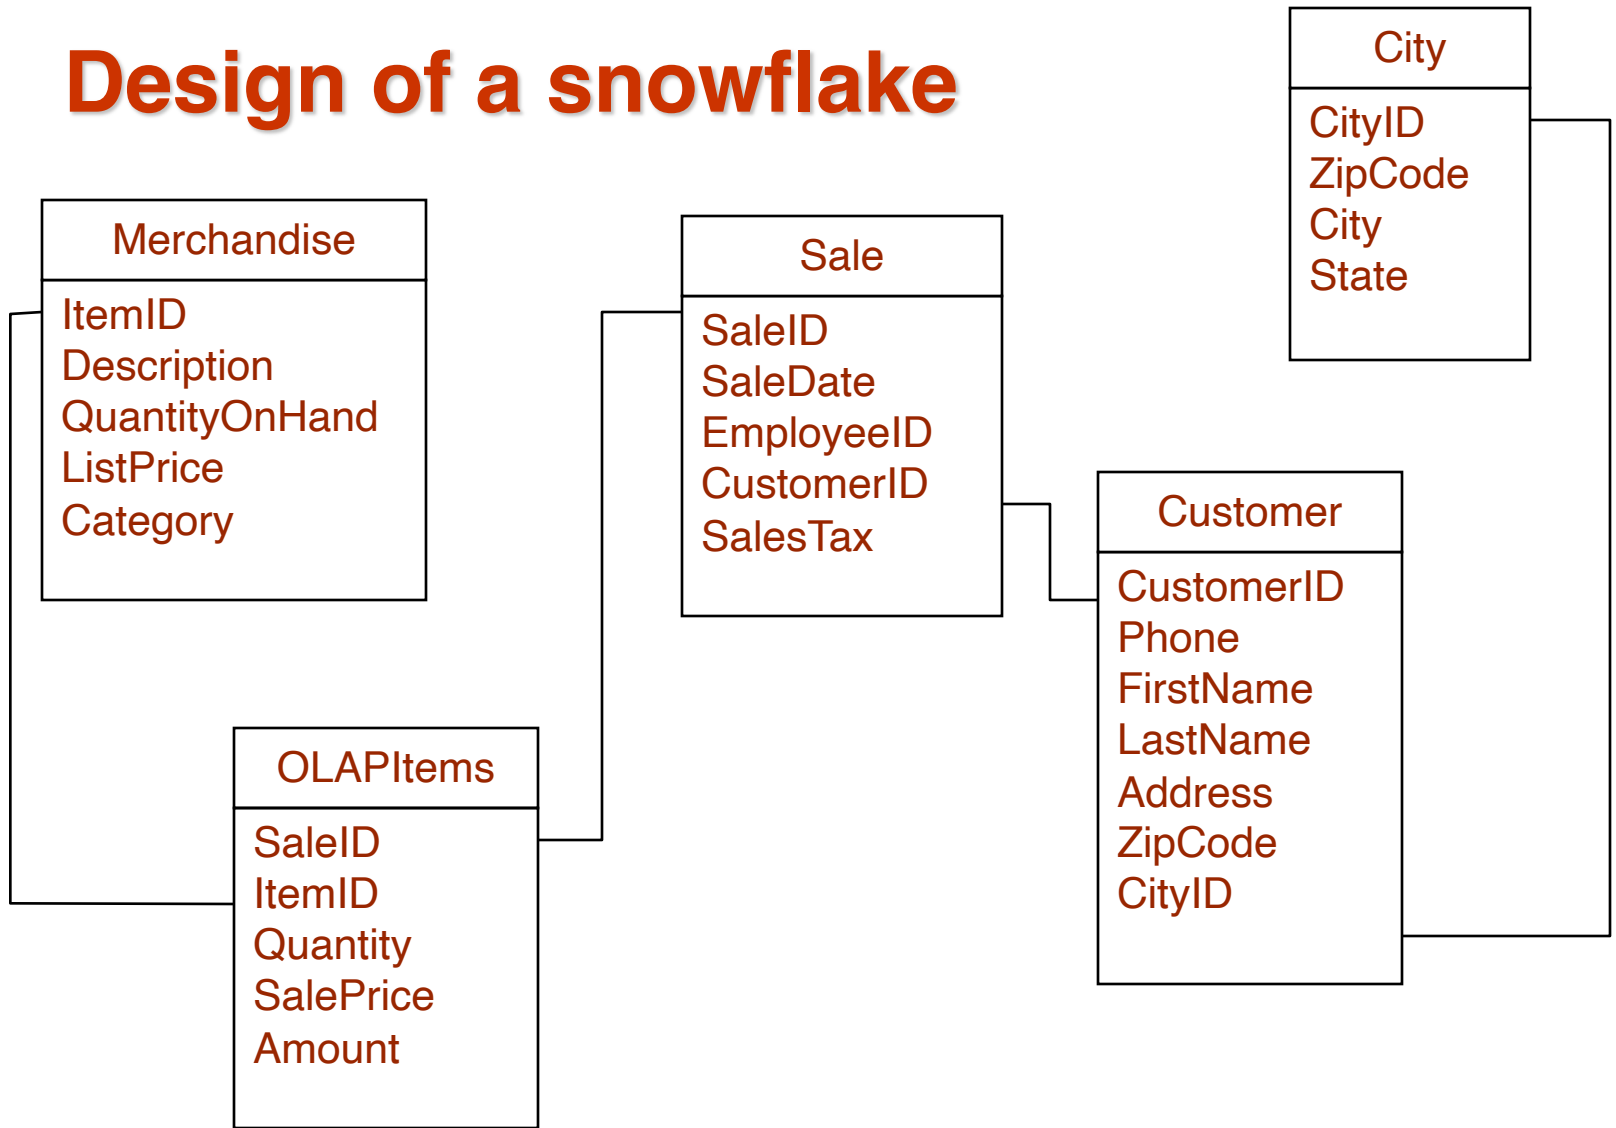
Design of a snowflake

City
CityID
ZipCode
City
State

Merchandise
ItemID
Description
QuantityOnHand
ListPrice
Category

Sale
SaleID
SaleDate
EmployeeID
CustomerID
SalesTax

Customer
CustomerID
Phone
FirstName
LastName
Address
ZipCode
CityID

OLAPItems
SaleID
ItemID
Quantity
SalePrice
Amount